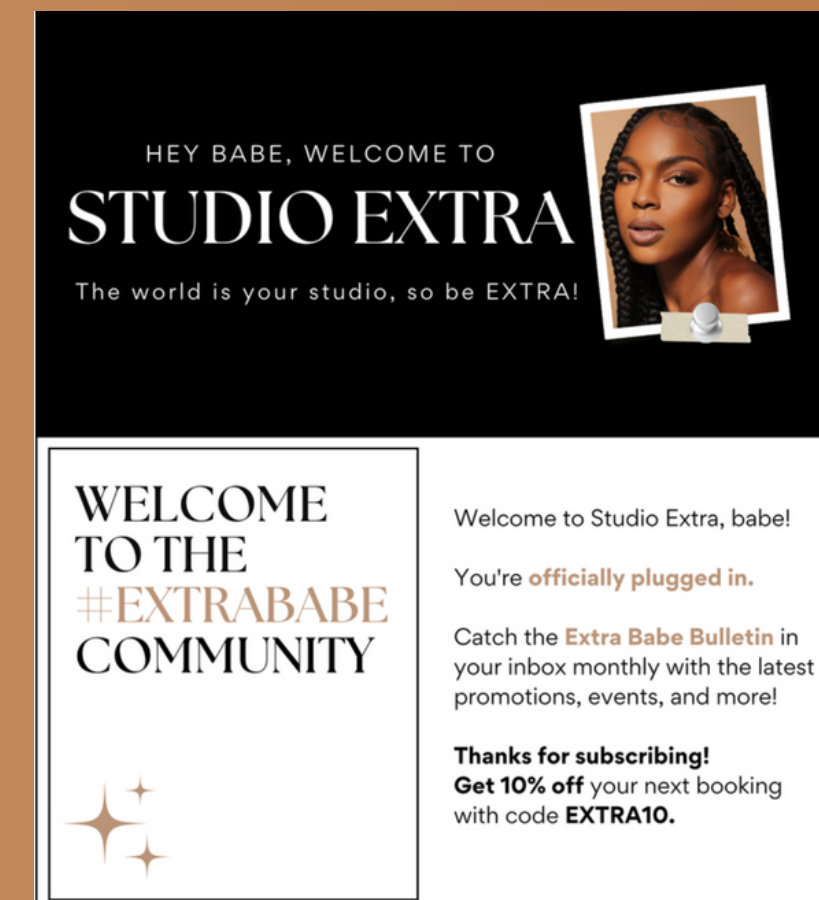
HEY BABE, WELCOME TO
STUDIO EXTRA

The world is your studio, so be EXTRA!

WELCOME TO THE #EXTRABABE COMMUNITY

Welcome to Studio Extra, babe!

You're officially plugged in.

Catch the Extra Babe Bulletin in your inbox monthly with the latest promotions, events, and more!

Thanks for subscribing!
Get 10% off your next booking with code EXTRA10.